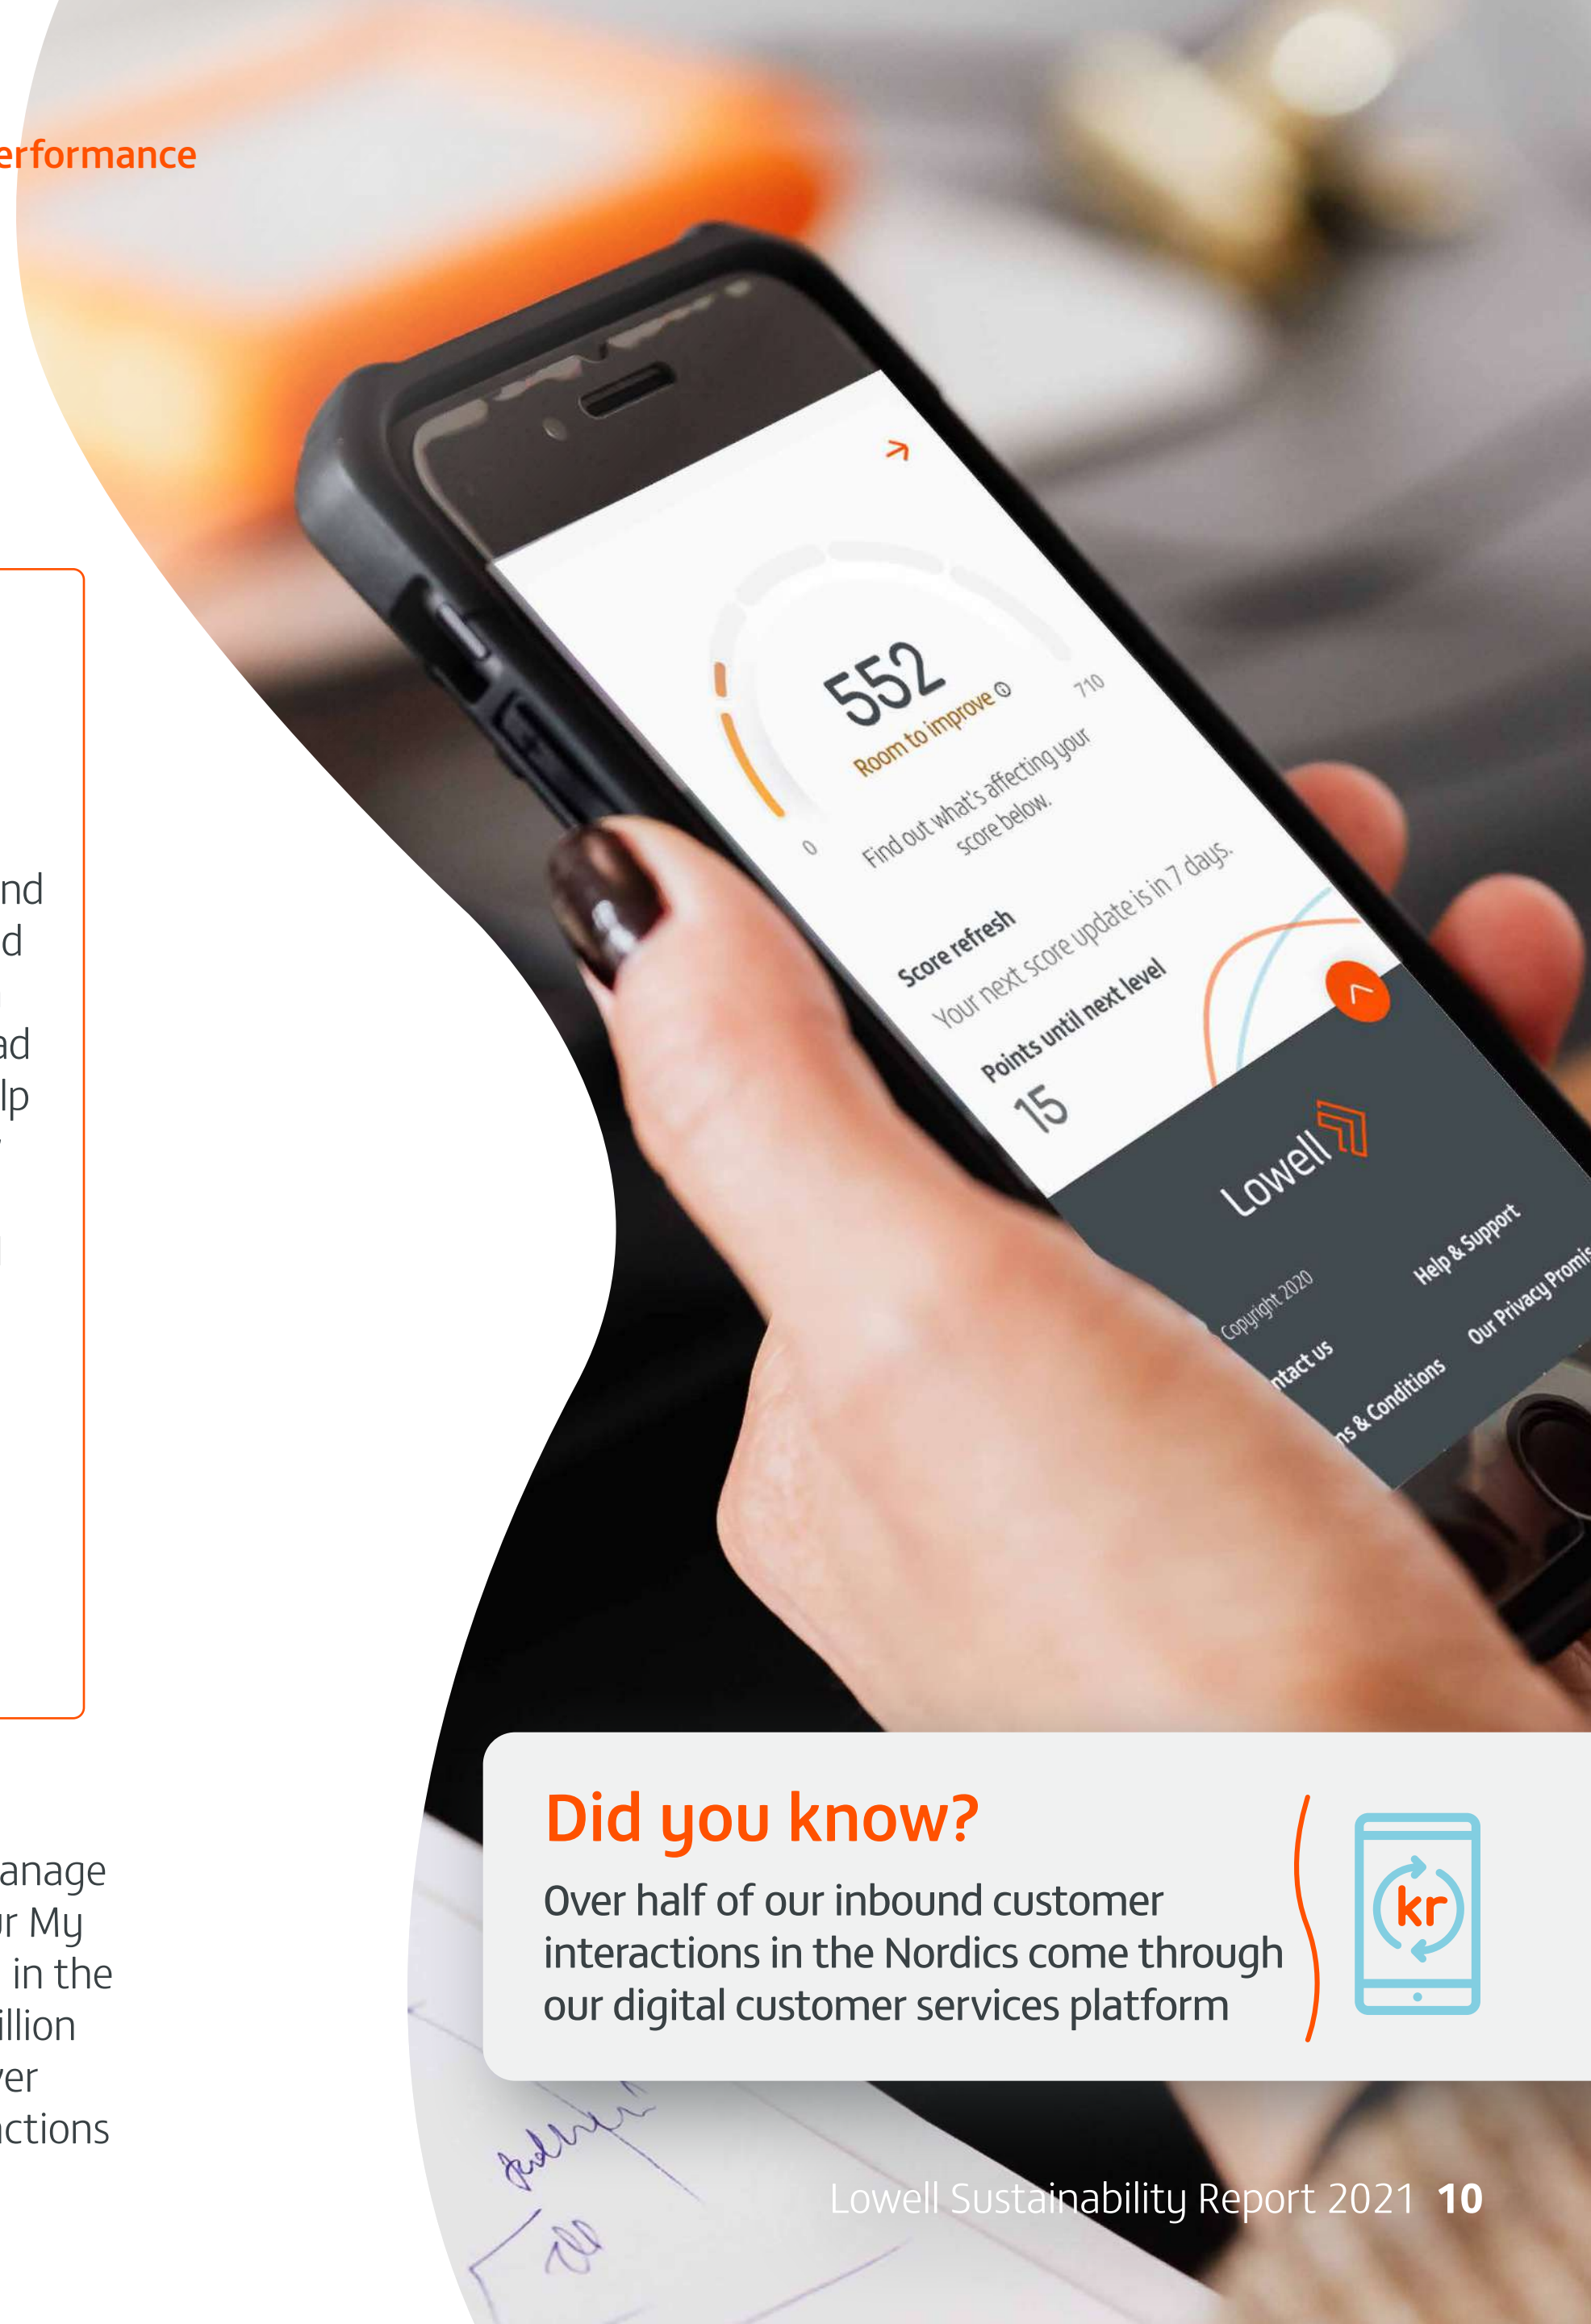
erformance

nd
d

ad
lp

anage
r My
in the
illion
er
ctions

552
Room to improve
0
710
Find out what's affecting your score below.
Score refresh
Your next score update is in 7 days.
Points until next level
15
Lowell
Copyright 2020
Help & Support
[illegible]ntact us
Our Privacy Promis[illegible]
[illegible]ns & Conditions

Did you know?
Over half of our inbound customer interactions in the Nordics come through our digital customer services platform

kr

Lowell Sustainability Report 2021 10